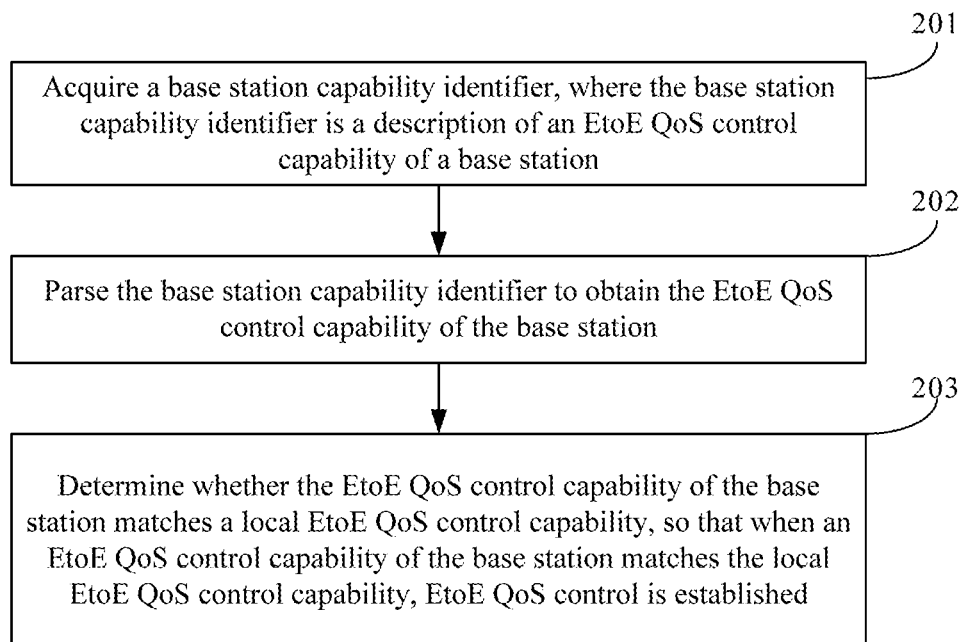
201

Acquire a base station capability identifier, where the base station capability identifier is a description of an EtoE QoS control capability of a base station

202

Parse the base station capability identifier to obtain the EtoE QoS control capability of the base station

203

Determine whether the EtoE QoS control capability of the base station matches a local EtoE QoS control capability, so that when an EtoE QoS control capability of the base station matches the local EtoE QoS control capability, EtoE QoS control is established